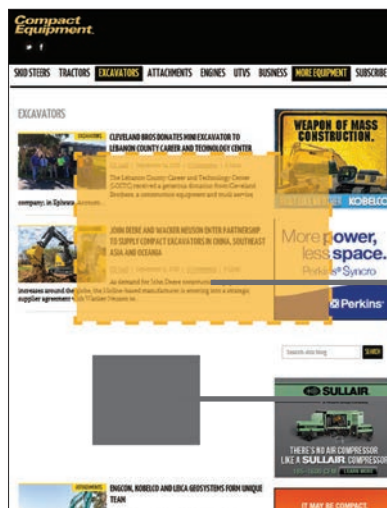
Compact Equipment

SKID STEERS TRACTORS EXCAVATORS ATTACHMENTS ENGINES UTVS BUSINESS MORE EQUIPMENT SUBSCRIBE

EXCAVATORS

EXCAVATORS

CLEVELAND BROS DONATES MINI EXCAVATOR TO LEBANON COUNTY CAREER AND TECHNOLOGY CENTER

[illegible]

The Lebanon County Career and Technology Center (LCCTC) received a generous donation from Cleveland Brothers, a construction equipment and truck service company, in Ephrata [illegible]

JOHN DEERE AND WACKER NEUSON ENTER PARTNERSHIP TO SUPPLY COMPACT EXCAVATORS IN CHINA, SOUTHEAST ASIA AND OCEANIA

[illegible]

As demand for John Deere construction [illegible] increases around the globe, the Dallas-based manufacturer is entering into a strategic supplier agreement with Wacker Neuson to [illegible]

WEAPON OF MASS CONSTRUCTION.

KOBELCO

More power, less space.

Perkins Syncro

Perkins

Search this blog

SEARCH

SULLAIR

THERE'S NO AIR COMPRESSOR LIKE A SULLAIR COMPRESSOR

LEARN MORE

ATTACHMENTS

ENGCON, KOBELCO AND LEICA GEOSYSTEMS FORM UNIQUE TEAM

IT MAY BE COMPACT